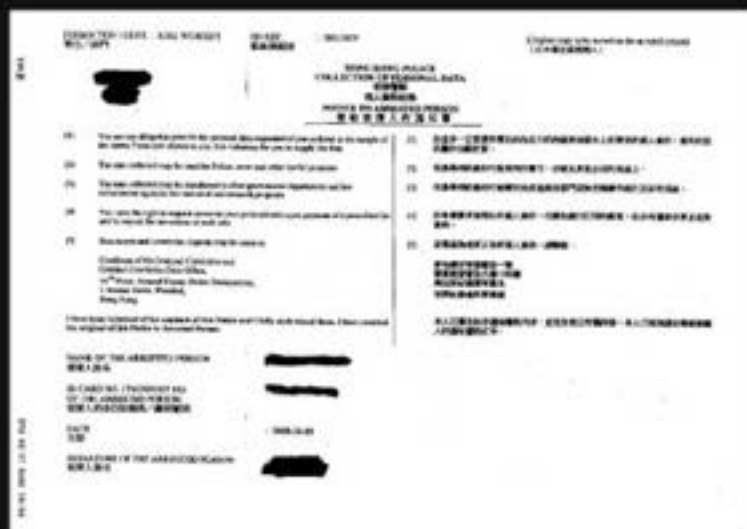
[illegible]

HONG KONG POLICE
COLLECTION OF PERSONAL DATA
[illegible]
NOTICE TO ARRESTED PERSON
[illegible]

(1) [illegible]

(2) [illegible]

(3) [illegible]

(4) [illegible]

(5) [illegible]

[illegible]
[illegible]
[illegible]
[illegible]
Hong Kong

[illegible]

(1) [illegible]

(2) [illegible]

(3) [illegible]

(4) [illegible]

(5) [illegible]

NAME OF THE ARRESTED PERSON
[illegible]

ID CARD NO. / PASSPORT NO. OF THE ARRESTED PERSON
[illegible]

DATE
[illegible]

SIGNATURE OF THE ARRESTED PERSON
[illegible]